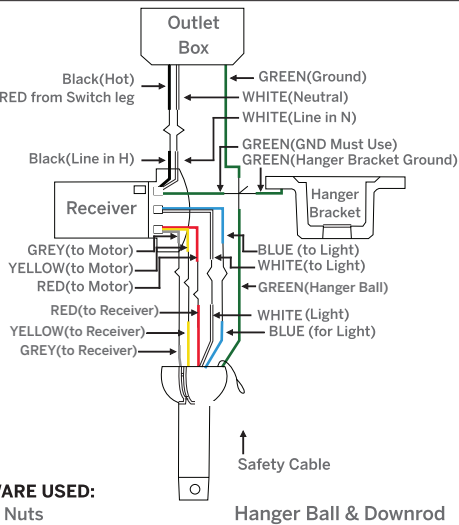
Outlet Box

Black(Hot)
RED from Switch leg
GREEN(Ground)
WHITE(Neutral)
WHITE(Line in N)
Black(Line in H)
GREEN(GND Must Use)
GREEN(Hanger Bracket Ground)
Receiver
Hanger Bracket
GREY(to Motor)
YELLOW(to Motor)
RED(to Motor)
BLUE (to Light)
WHITE(to Light)
GREEN(Hanger Ball)
RED(to Receiver)
YELLOW(to Receiver)
GREY(to Receiver)
WHITE (Light)
BLUE (for Light)
Safety Cable

WARE USED:
Nuts

Hanger Ball & Downrod